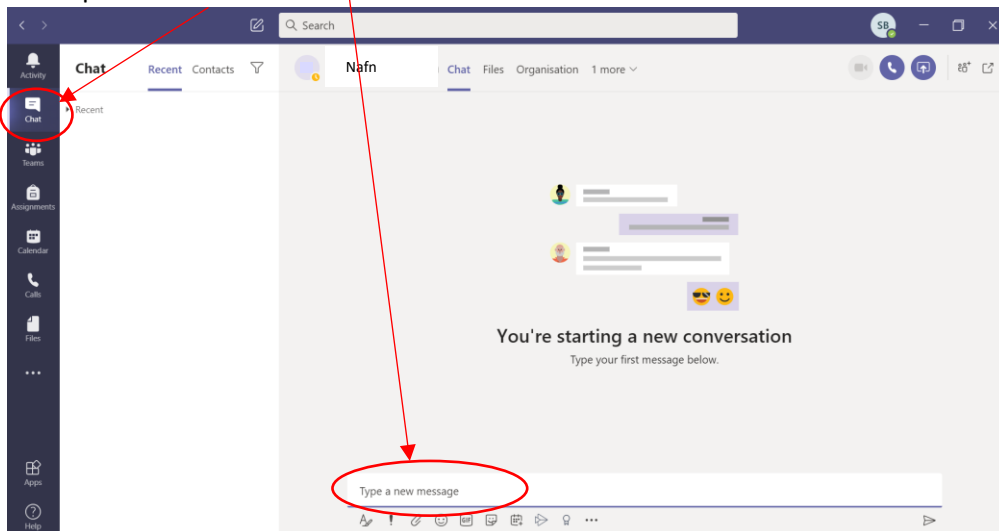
Search

SB

Activity

Chat

Teams

Assignments

Calendar

Calls

Files

...

Apps

Help

Chat Recent Contacts

Recent

Nafn

Chat Files Organisation 1 more

You're starting a new conversation

Type your first message below.

Type a new message